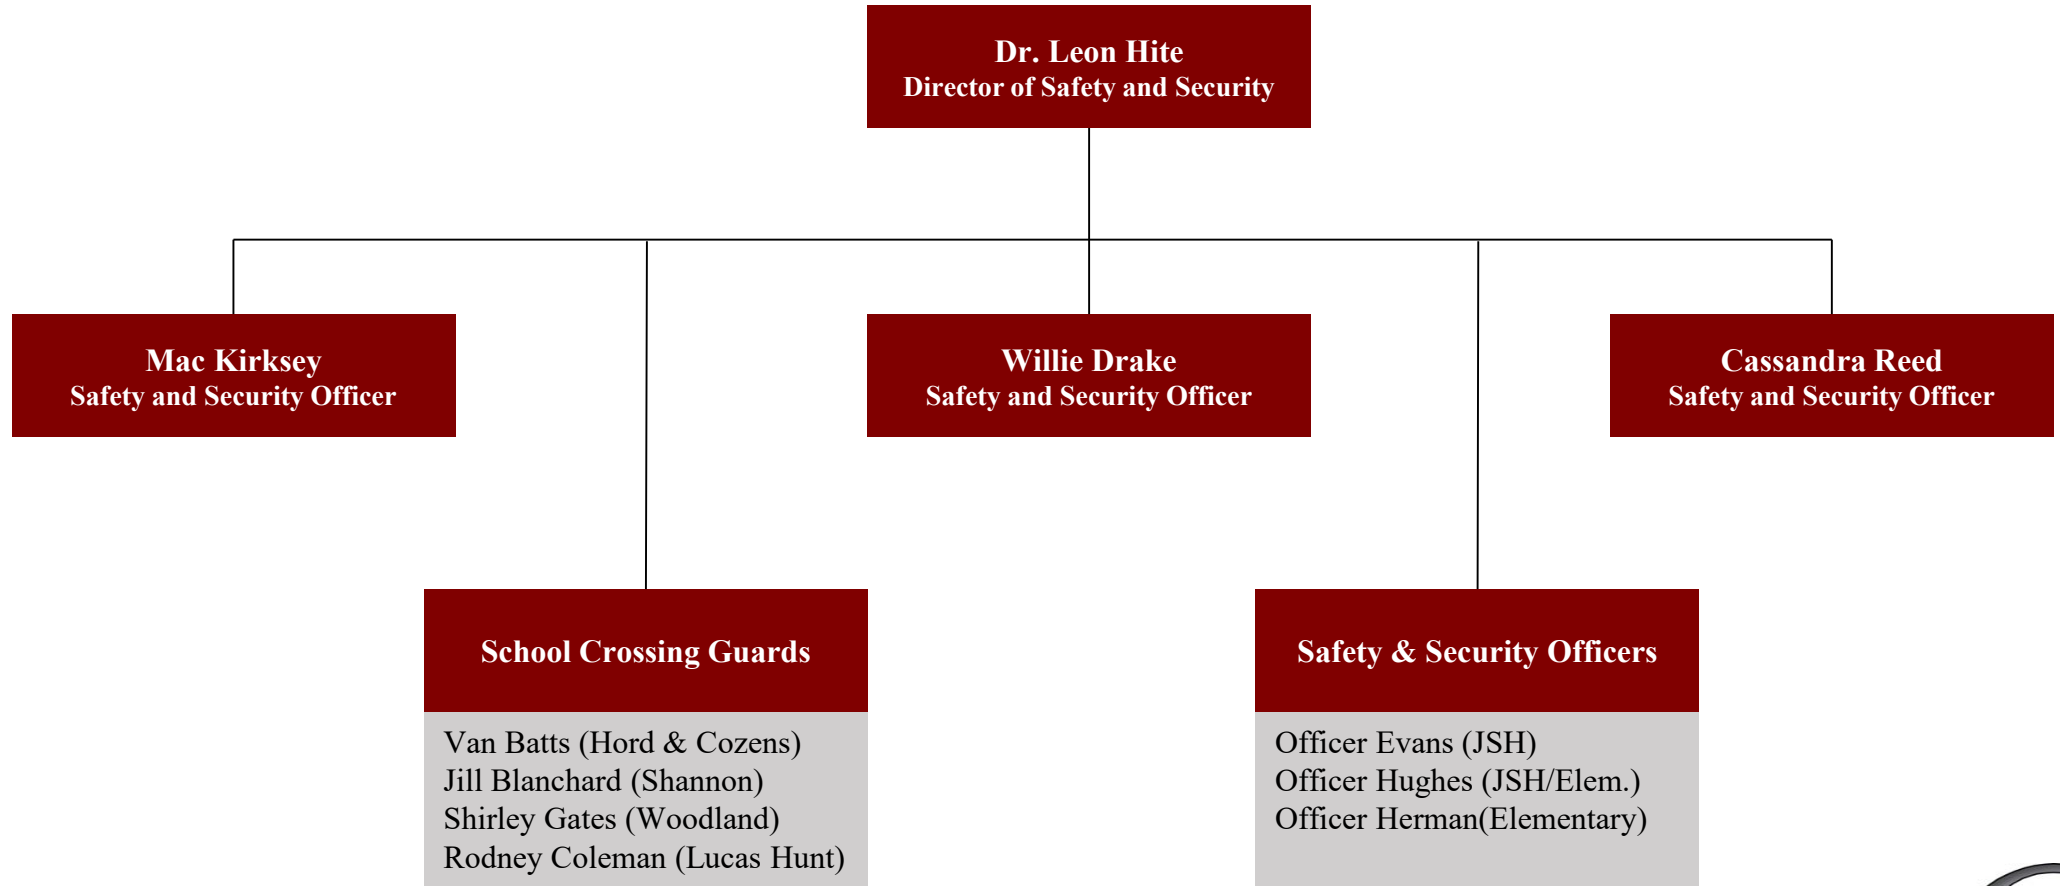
Dr. Leon Hite
Director of Safety and Security

Mac Kirksey
Safety and Security Officer

Willie Drake
Safety and Security Officer

Cassandra Reed
Safety and Security Officer

School Crossing Guards

Van Batts (Hord & Cozens)
Jill Blanchard (Shannon)
Shirley Gates (Woodland)
Rodney Coleman (Lucas Hunt)

Safety & Security Officers

Officer Evans (JSH)
Officer Hughes (JSH/Elem.)
Officer Herman(Elementary)